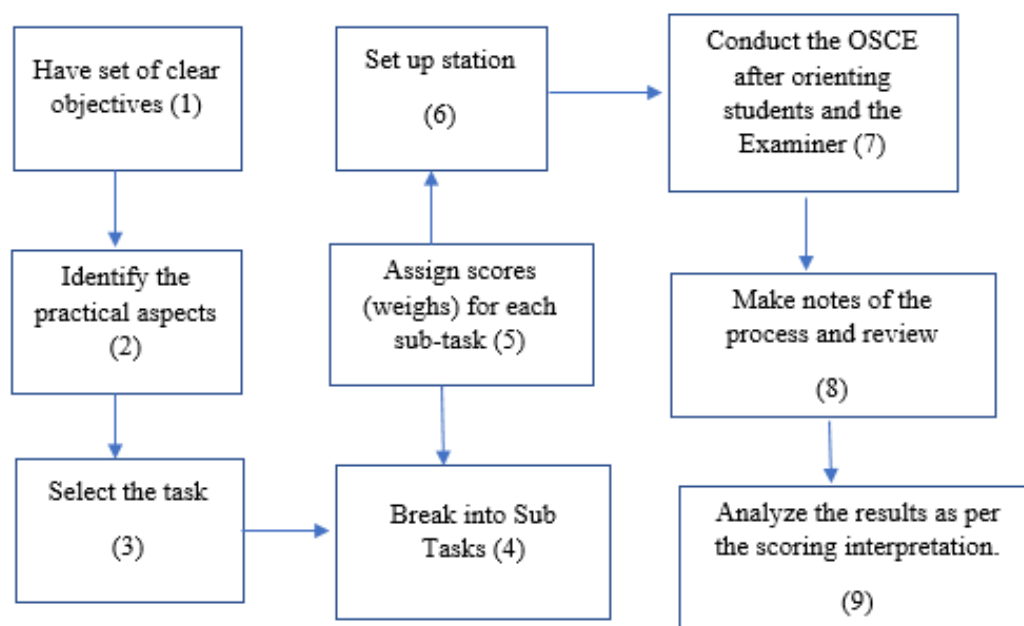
Have set of clear objectives (1)

Identify the practical aspects (2)

Select the task

(3)

Break into Sub Tasks (4)

Assign scores (weighs) for each sub-task (5)

Set up station

(6)

Conduct the OSCE after orienting students and the Examiner (7)

Make notes of the process and review

(8)

Analyze the results as per the scoring interpretation.

(9)